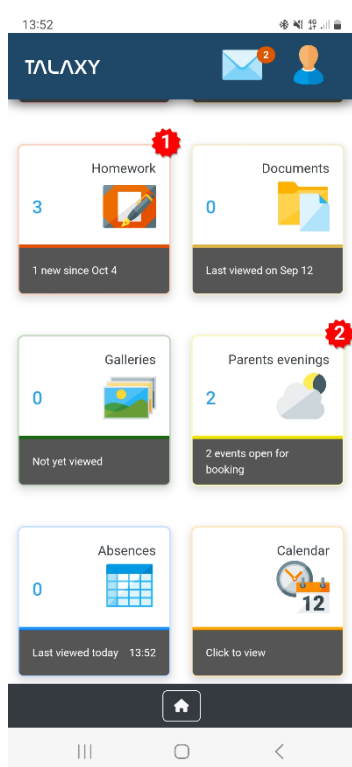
13:52

TALAXY

2

1

Homework

3

1 new since Oct 4

Documents

0

Last viewed on Sep 12

Galleries

0

Not yet viewed

2

Parents evenings

2

2 events open for booking

Absences

0

Last viewed today 13:52

Calendar

12

Click to view